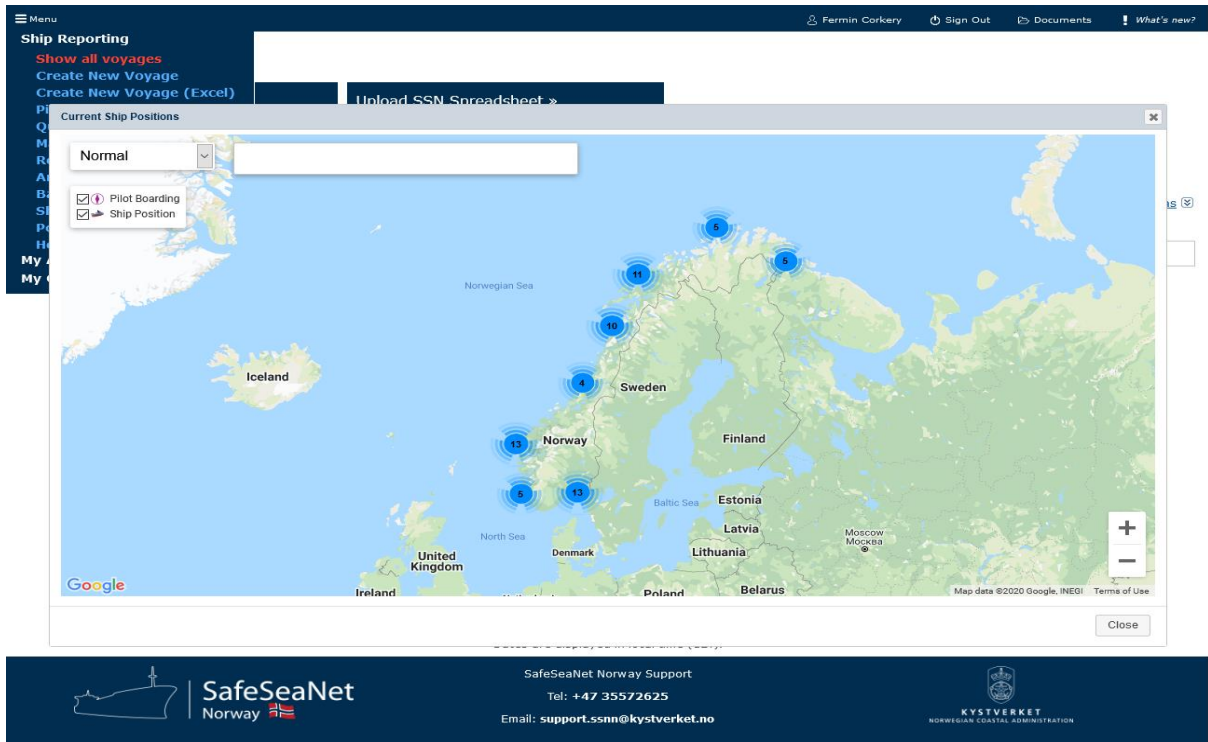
Menu

Fermin Corkery
Sign Out
Documents
What's new?

Ship Reporting
Show all voyages
Create New Voyage
Create New Voyage (Excel)
Pi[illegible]
Q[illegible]
M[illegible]
R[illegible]
A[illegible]
B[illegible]
S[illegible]
P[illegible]
H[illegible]
My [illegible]
My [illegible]

Upload SSN Spreadsheet »

Current Ship Positions

Normal

Pilot Boarding
Ship Position

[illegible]s

5
5
11
10
4
13
5
13

Norwegian Sea
Iceland
Sweden
Norway
Finland
Baltic Sea
Estonia
North Sea
Latvia
Moscow
Москва
Denmark
Lithuania
United Kingdom
Ireland
Poland
Belarus

Google
Map data ©2020 Google, INEGI
Terms of Use

+
−

Close

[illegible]

SafeSeaNet
Norway

SafeSeaNet Norway Support
Tel: +47 35572625
Email: support.ssnn@kystverket.no

KYSTVERKET
NORWEGIAN COASTAL ADMINISTRATION